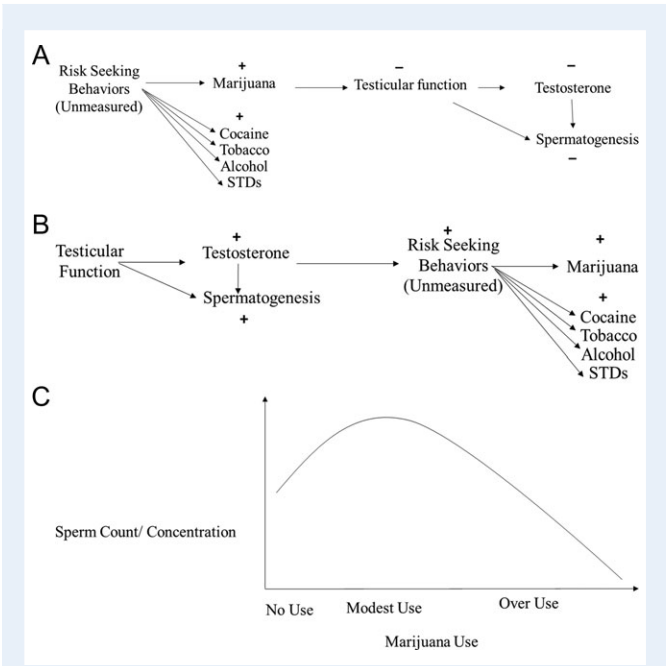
A

Risk Seeking Behaviors (Unmeasured)

+
Marijuana

+
Cocaine
Tobacco
Alcohol
STDs

–
Testicular function

–
Testosterone

Spermatogenesis
–

B

Testicular Function

+
Testosterone

Spermatogenesis
+

+
Risk Seeking Behaviors (Unmeasured)

+
Marijuana

+
Cocaine
Tobacco
Alcohol
STDs

C

Sperm Count/ Concentration

No Use
Modest Use
Over Use

Marijuana Use